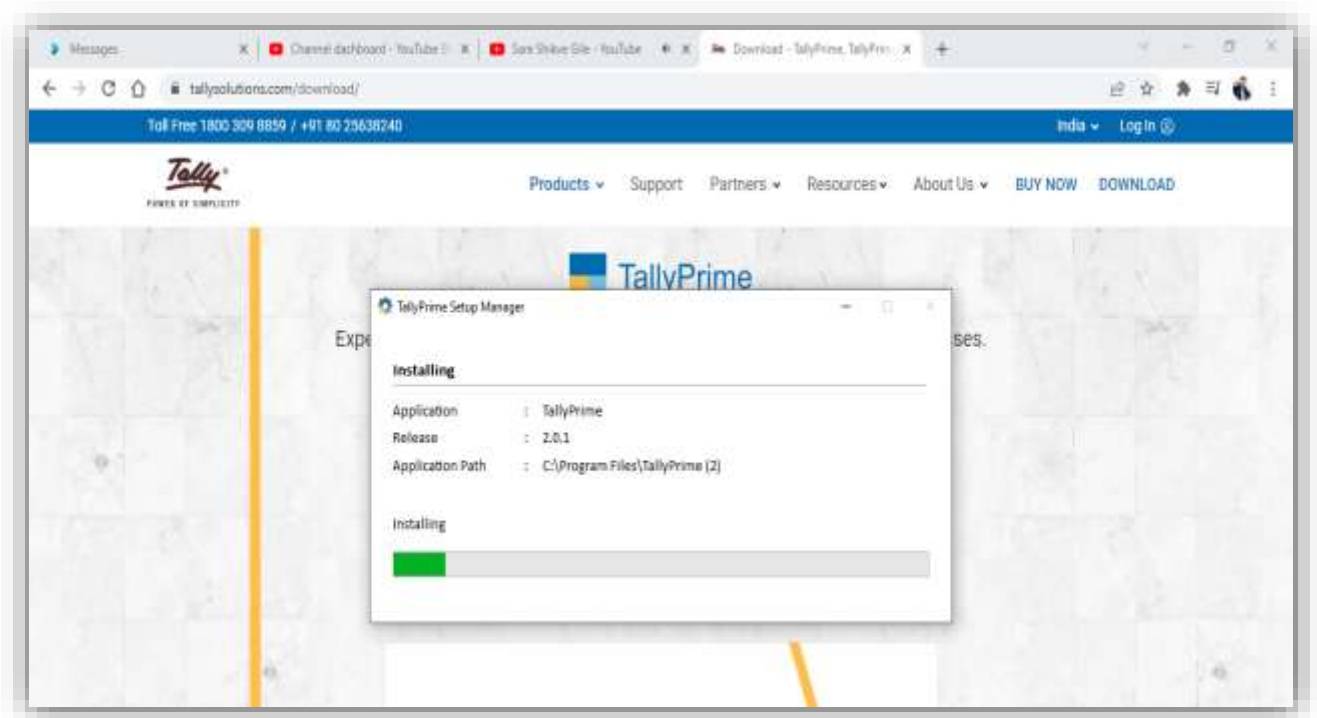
Messages
Channel dashboard - YouTube
Sare Shikse Gile - YouTube
Download - TallyPrime, TallyPrim
tallysolutions.com/download/

Toll Free 1800 309 8859 / +91 80 25638240
India Log In

Tally
POWER OF SIMPLICITY

Products Support Partners Resources About Us BUY NOW DOWNLOAD

TallyPrime

Expe ses.

TallyPrime Setup Manager

Installing

Application : TallyPrime
Release : 2.0.1
Application Path : C:\Program Files\TallyPrime (2)

Installing